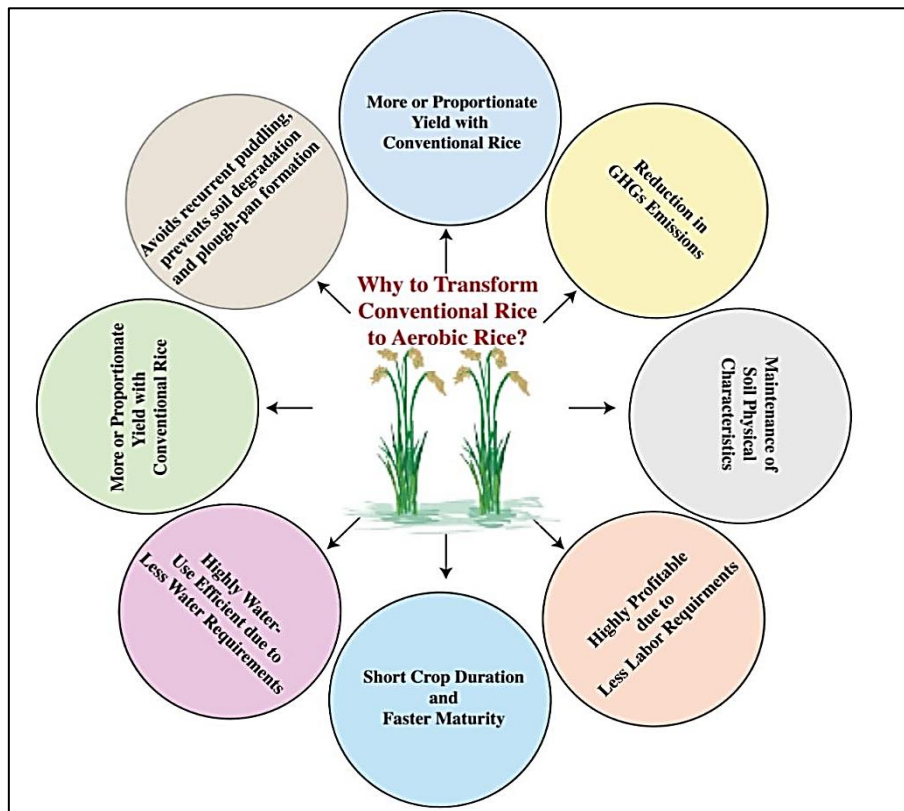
Why to Transform Conventional Rice to Aerobic Rice?

More or Proportionate Yield with Conventional Rice

Reduction in GHGs Emissions

Maintenance of Soil Physical Characteristics

Highly Profitable due to Less Labor Requirments

Short Crop Duration and Faster Maturity

Highly Water-Use Efficient due to Less Water Requirements

More or Proportionate Yield with Conventional Rice

Avoids recurrent puddling, prevents soil degradation and plough-pan formation